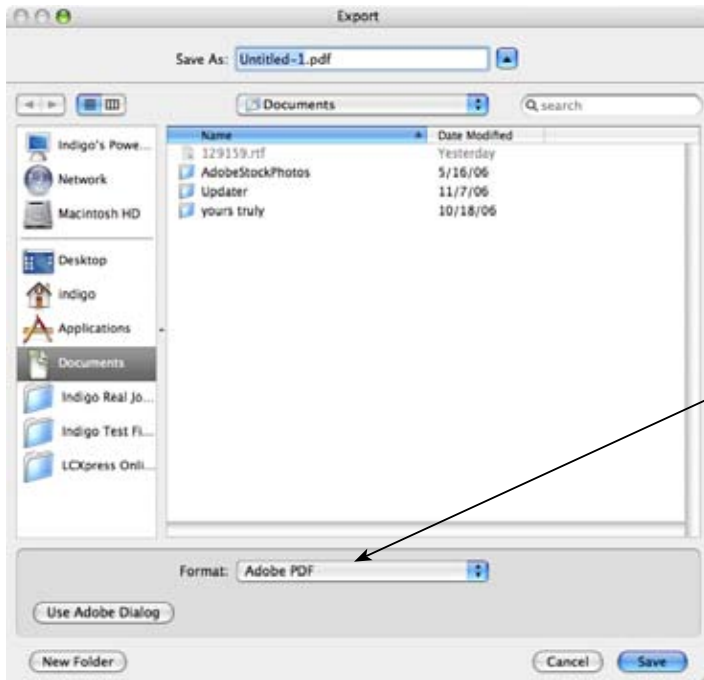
Export

Save As: Untitled-1.pdf

Documents

search

Indigo's Powe...
Network
Macintosh HD
Desktop
indigo
Applications
Documents
Indigo Real Jo...
Indigo Test Fi...
LCXpress Onli...

| Name | Date Modified |
|---|---|
| 129159.rtf | Yesterday |
| AdobeStockPhotos | 5/16/06 |
| Updater | 11/7/06 |
| yours truly | 10/18/06 |

Format: Adobe PDF

Use Adobe Dialog

New Folder

Cancel

Save